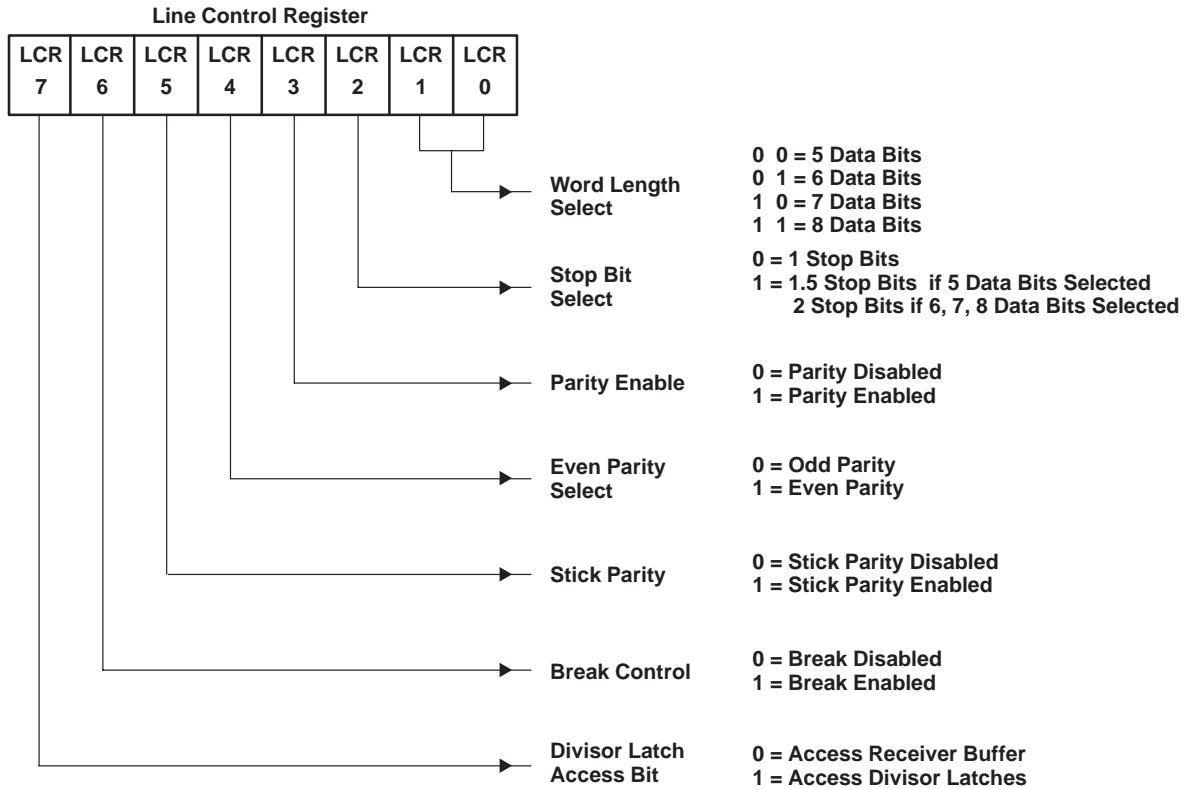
Line Control Register

| LCR 7 | LCR 6 | LCR 5 | LCR 4 | LCR 3 | LCR 2 | LCR 1 | LCR 0 |
|---|---|---|---|---|---|---|---|

Word Length Select
0 0 = 5 Data Bits
0 1 = 6 Data Bits
1 0 = 7 Data Bits
1 1 = 8 Data Bits

Stop Bit Select
0 = 1 Stop Bits
1 = 1.5 Stop Bits if 5 Data Bits Selected
2 Stop Bits if 6, 7, 8 Data Bits Selected

Parity Enable
0 = Parity Disabled
1 = Parity Enabled

Even Parity Select
0 = Odd Parity
1 = Even Parity

Stick Parity
0 = Stick Parity Disabled
1 = Stick Parity Enabled

Break Control
0 = Break Disabled
1 = Break Enabled

Divisor Latch Access Bit
0 = Access Receiver Buffer
1 = Access Divisor Latches